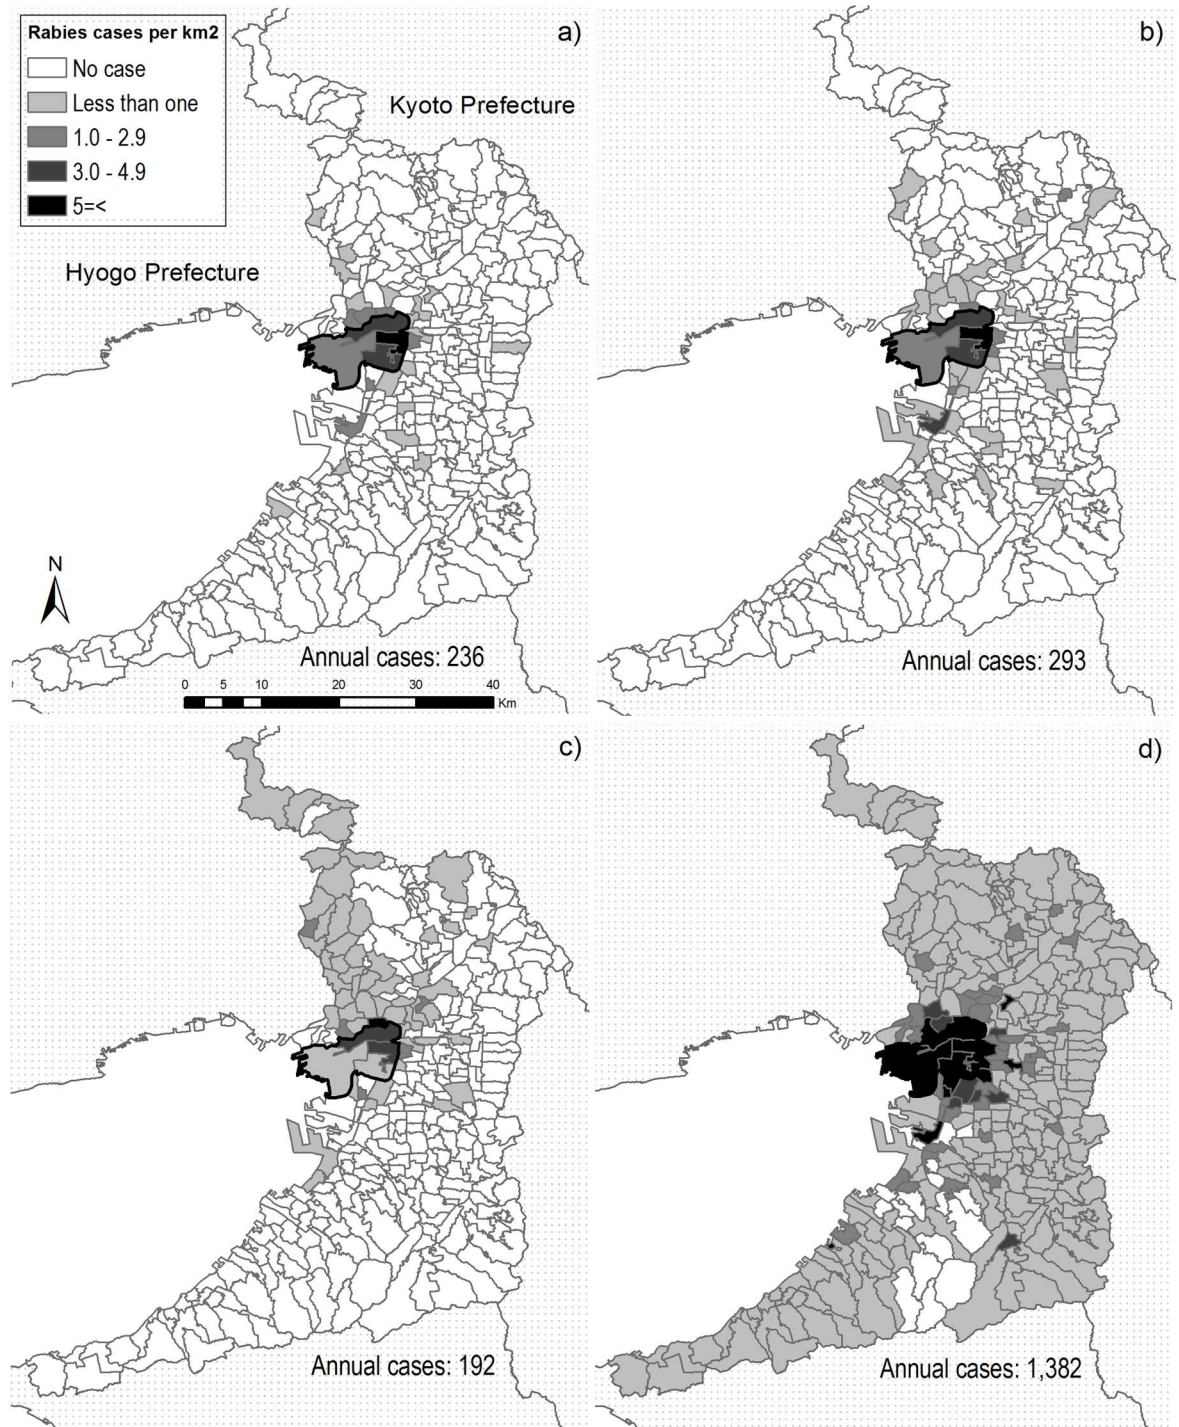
Rabies cases per km2
No case
Less than one
1.0 - 2.9
3.0 - 4.9
5=<

a)
Kyoto Prefecture
Hyogo Prefecture
N
Annual cases: 236
0 5 10 20 30 40 Km

b)
Annual cases: 293

c)
Annual cases: 192

d)
Annual cases: 1,382